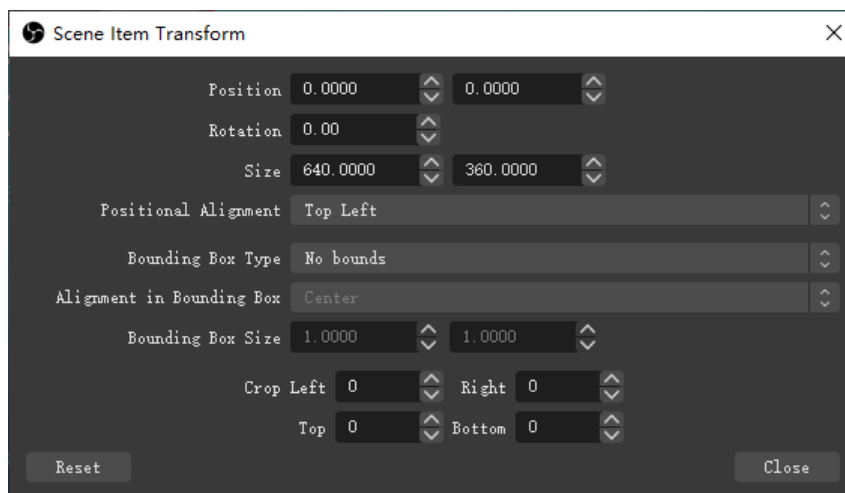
Scene Item Transform

Position 0.0000 0.0000

Rotation 0.00

Size 640.0000 360.0000

Positional Alignment Top Left

Bounding Box Type No bounds

Alignment in Bounding Box Center

Bounding Box Size 1.0000 1.0000

Crop Left 0 Right 0

Top 0 Bottom 0

Reset

Close